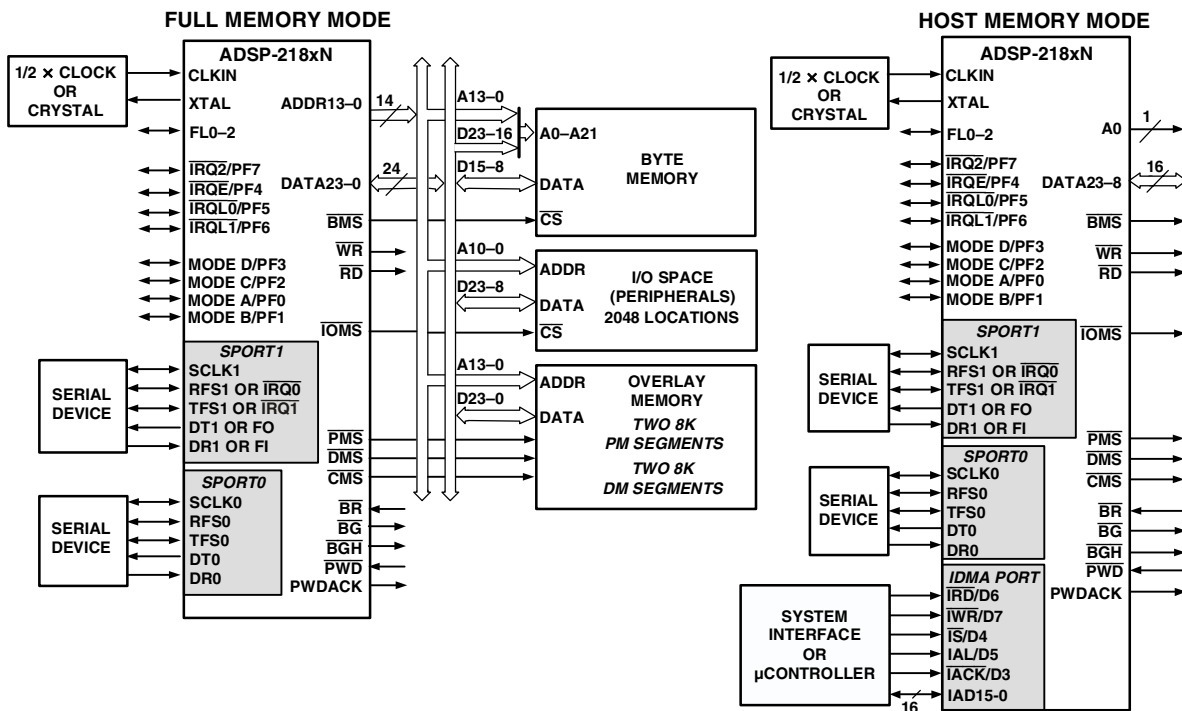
FULL MEMORY MODE

1/2 × CLOCK OR CRYSTAL

ADSP-218xN
CLKIN
XTAL
FL0–2
$\overline{IRQ2}$/PF7
$\overline{IRQE}$/PF4
$\overline{IRQL0}$/PF5
$\overline{IRQL1}$/PF6
MODE D/PF3
MODE C/PF2
MODE A/PF0
MODE B/PF1
ADDR13–0
14
DATA23–0
24
$\overline{BMS}$
$\overline{WR}$
$\overline{RD}$
$\overline{IOMS}$

SERIAL DEVICE

SPORT1
SCLK1
RFS1 OR $\overline{IRQ0}$
TFS1 OR $\overline{IRQ1}$
DT1 OR FO
DR1 OR FI

SERIAL DEVICE

SPORT0
SCLK0
RFS0
TFS0
DT0
DR0

$\overline{PMS}$
$\overline{DMS}$
$\overline{CMS}$
$\overline{BR}$
$\overline{BG}$
$\overline{BGH}$
$\overline{PWD}$
PWDACK

A13–0
D23–16
D15–8
A0–A21
DATA
$\overline{CS}$
BYTE MEMORY

A10–0
ADDR
D23–8
DATA
$\overline{CS}$
I/O SPACE (PERIPHERALS) 2048 LOCATIONS

A13–0
ADDR
D23–0
DATA
OVERLAY MEMORY
TWO 8K PM SEGMENTS
TWO 8K DM SEGMENTS

HOST MEMORY MODE

1/2 × CLOCK OR CRYSTAL

ADSP-218xN
CLKIN
XTAL
FL0–2
$\overline{IRQ2}$/PF7
$\overline{IRQE}$/PF4
$\overline{IRQL0}$/PF5
$\overline{IRQL1}$/PF6
MODE D/PF3
MODE C/PF2
MODE A/PF0
MODE B/PF1
A0
1
DATA23–8
16
$\overline{BMS}$
$\overline{WR}$
$\overline{RD}$
$\overline{IOMS}$

SERIAL DEVICE

SPORT1
SCLK1
RFS1 OR $\overline{IRQ0}$
TFS1 OR $\overline{IRQ1}$
DT1 OR FO
DR1 OR FI

$\overline{PMS}$
$\overline{DMS}$
$\overline{CMS}$

SERIAL DEVICE

SPORT0
SCLK0
RFS0
TFS0
DT0
DR0

$\overline{BR}$
$\overline{BG}$
$\overline{BGH}$
$\overline{PWD}$
PWDACK

SYSTEM INTERFACE OR µCONTROLLER

IDMA PORT
$\overline{IRD}$/D6
$\overline{IWR}$/D7
$\overline{IS}$/D4
IAL/D5
$\overline{IACK}$/D3
IAD15-0
16